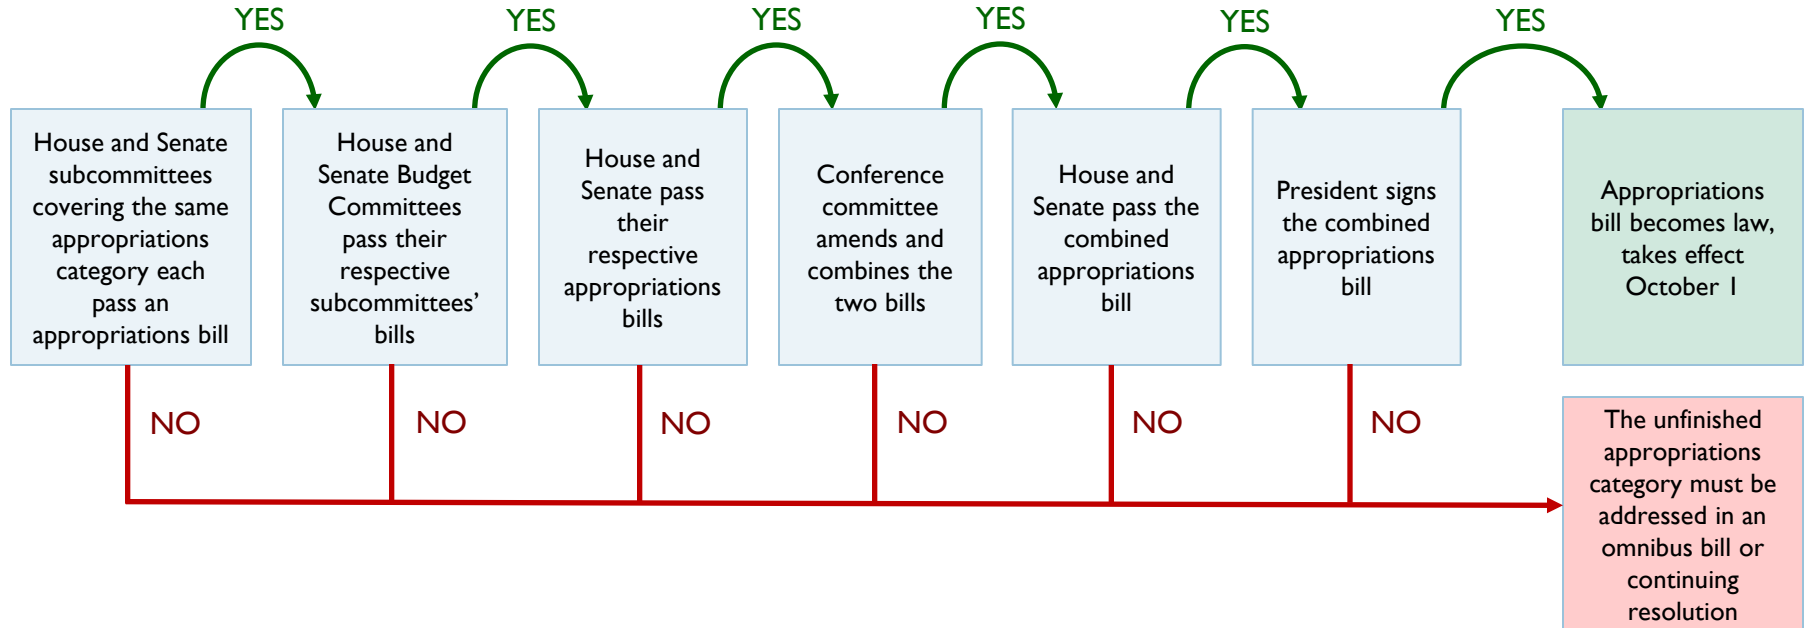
House and Senate subcommittees covering the same appropriations category each pass an appropriations bill

YES

House and Senate Budget Committees pass their respective subcommittees' bills

YES

House and Senate pass their respective appropriations bills

YES

Conference committee amends and combines the two bills

YES

House and Senate pass the combined appropriations bill

YES

President signs the combined appropriations bill

YES

Appropriations bill becomes law, takes effect October 1

NO

NO

NO

NO

NO

NO

The unfinished appropriations category must be addressed in an omnibus bill or continuing resolution